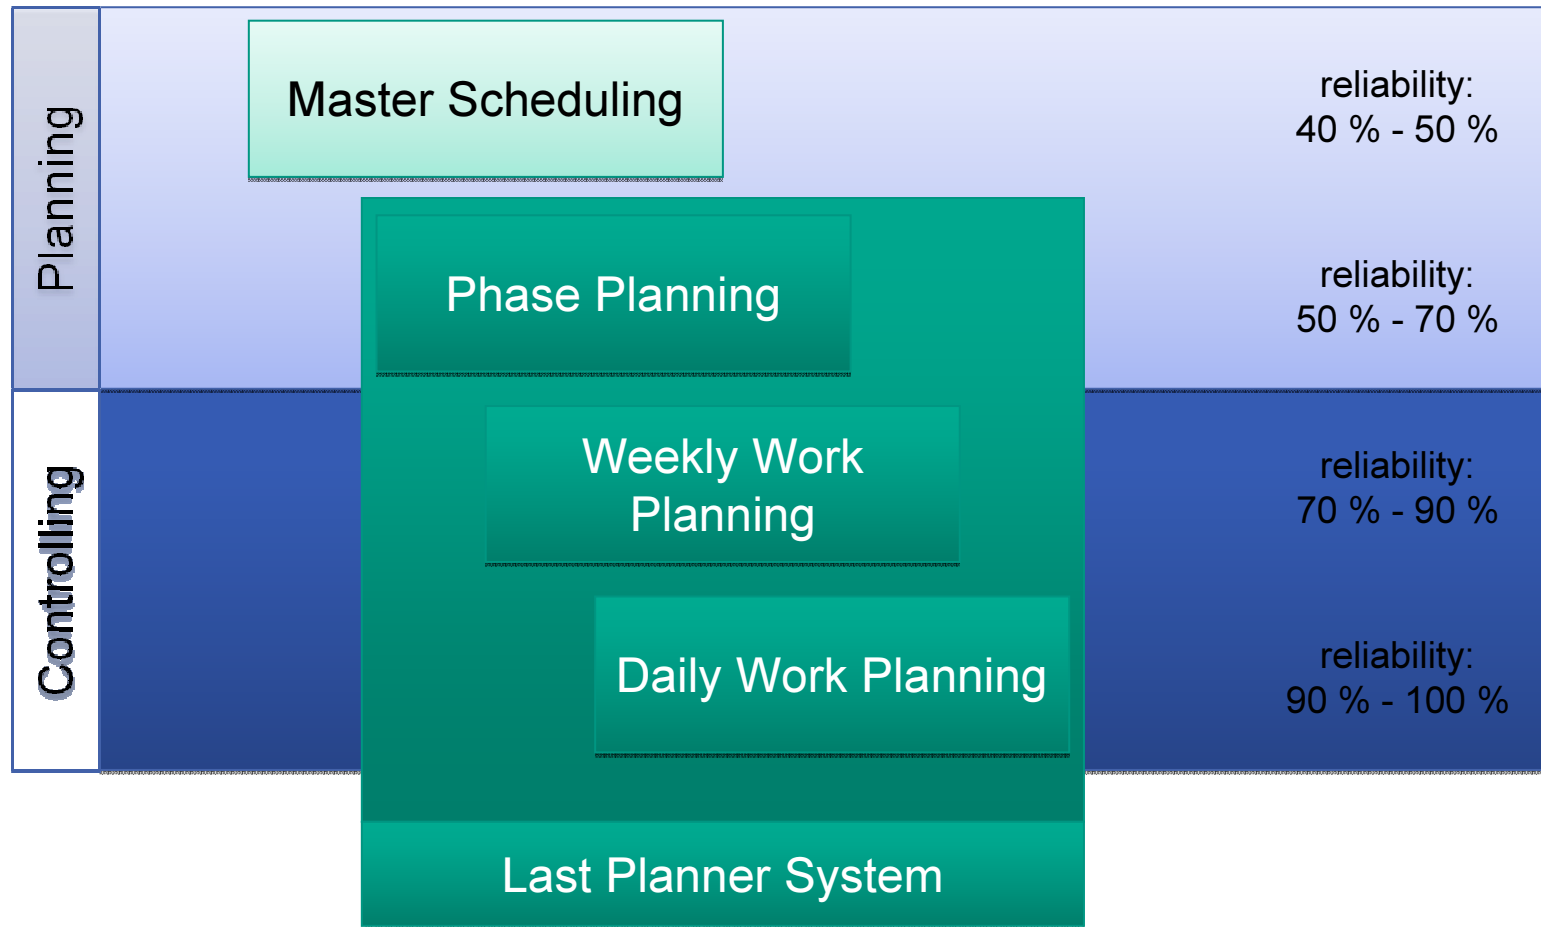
Planning

Master Scheduling

reliability:
40 % - 50 %

Phase Planning

reliability:
50 % - 70 %

Controlling

Weekly Work Planning

reliability:
70 % - 90 %

Daily Work Planning

reliability:
90 % - 100 %

Last Planner System